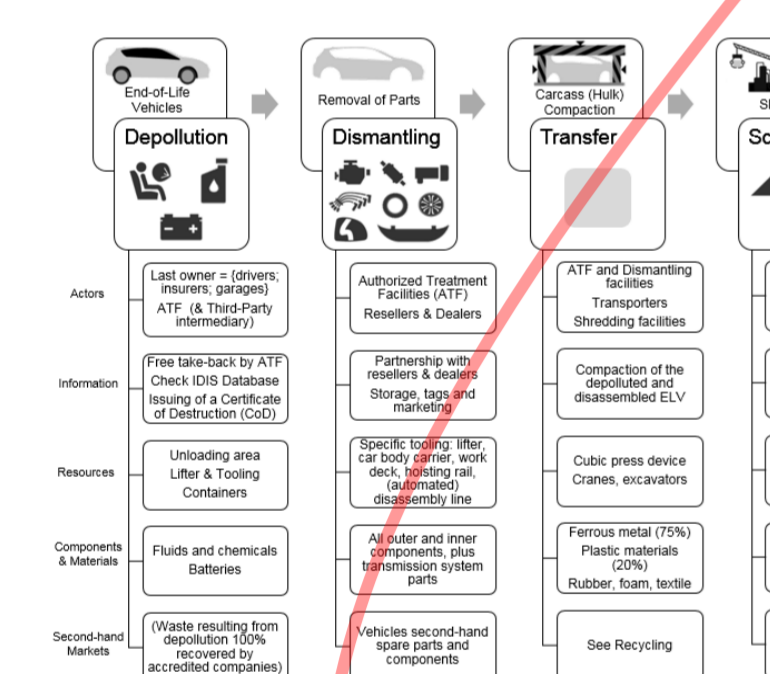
End-of-Life Vehicles

Depollution

Removal of Parts

Dismantling

Carcass (Hulk) Compaction

Transfer

Sl

So

Actors

Last owner = {drivers; insurers; garages}
ATF (& Third-Party intermediary)

Authorized Treatment Facilities (ATF)
Resellers & Dealers

ATF and Dismantling facilities
Transporters
Shredding facilities

Information

Free take-back by ATF
Check IDIS Database
Issuing of a Certificate of Destruction (CoD)

Partnership with resellers & dealers
Storage, tags and marketing

Compaction of the depolluted and disassembled ELV

Resources

Unloading area
Lifter & Tooling
Containers

Specific tooling: lifter, car body carrier, work deck, hoisting rail, (automated) disassembly line

Cubic press device
Cranes, excavators

Components & Materials

Fluids and chemicals
Batteries

All outer and inner components, plus transmission system parts

Ferrous metal (75%)
Plastic materials (20%)
Rubber, foam, textile

Second-hand Markets

(Waste resulting from depollution 100% recovered by accredited companies)

Vehicles second-hand spare parts and components

See Recycling